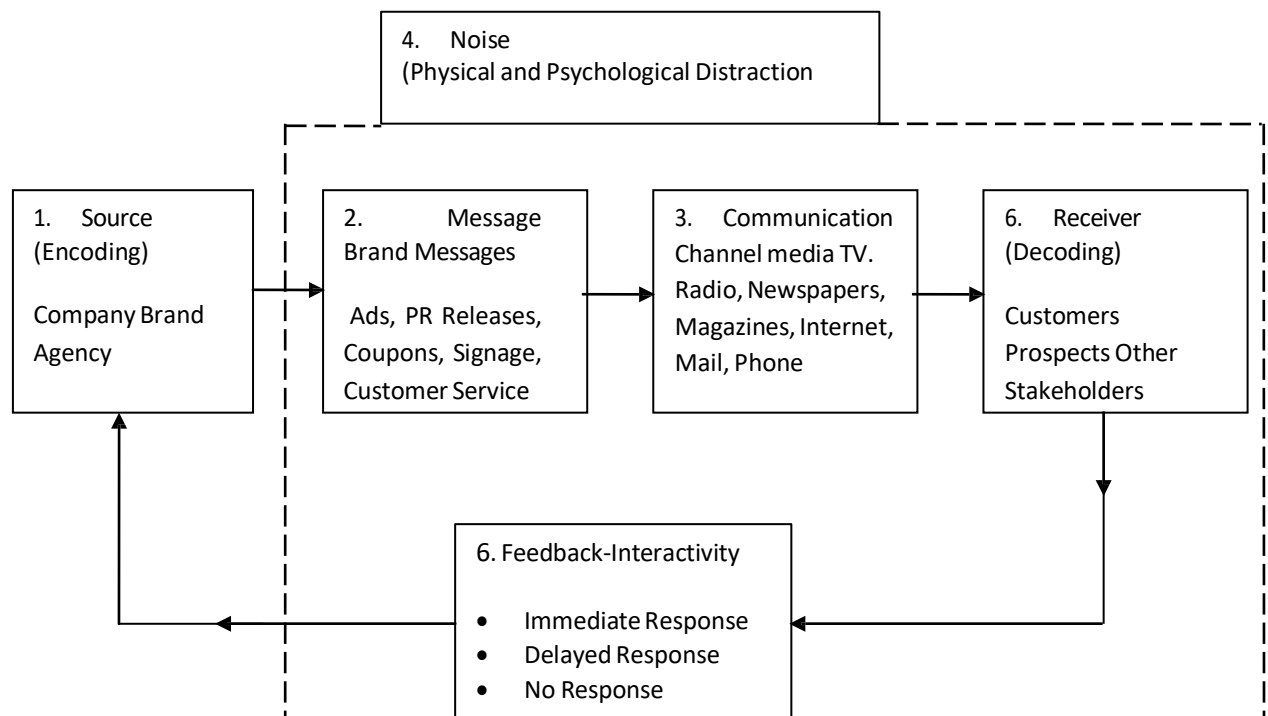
4. Noise
(Physical and Psychological Distraction

1. Source
(Encoding)

Company Brand Agency

2. Message
Brand Messages

Ads, PR Releases, Coupons, Signage, Customer Service

3. Communication Channel media TV. Radio, Newspapers, Magazines, Internet, Mail, Phone

6. Receiver
(Decoding)

Customers Prospects Other Stakeholders

6. Feedback-Interactivity

- Immediate Response
- Delayed Response
- No Response